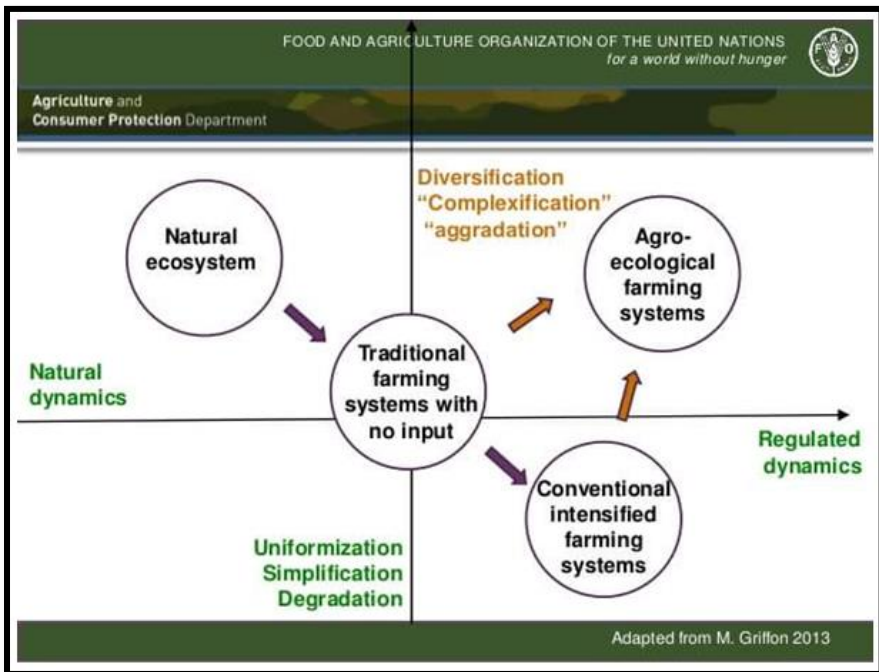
FOOD AND AGRICULTURE ORGANIZATION OF THE UNITED NATIONS
for a world without hunger

FAO

Agriculture and
Consumer Protection Department

Diversification
"Complexification"
"aggradation"

Natural ecosystem

Agro-ecological farming systems

Natural dynamics

Traditional farming systems with no input

Regulated dynamics

Conventional intensified farming systems

Uniformization
Simplification
Degradation

Adapted from M. Griffon 2013